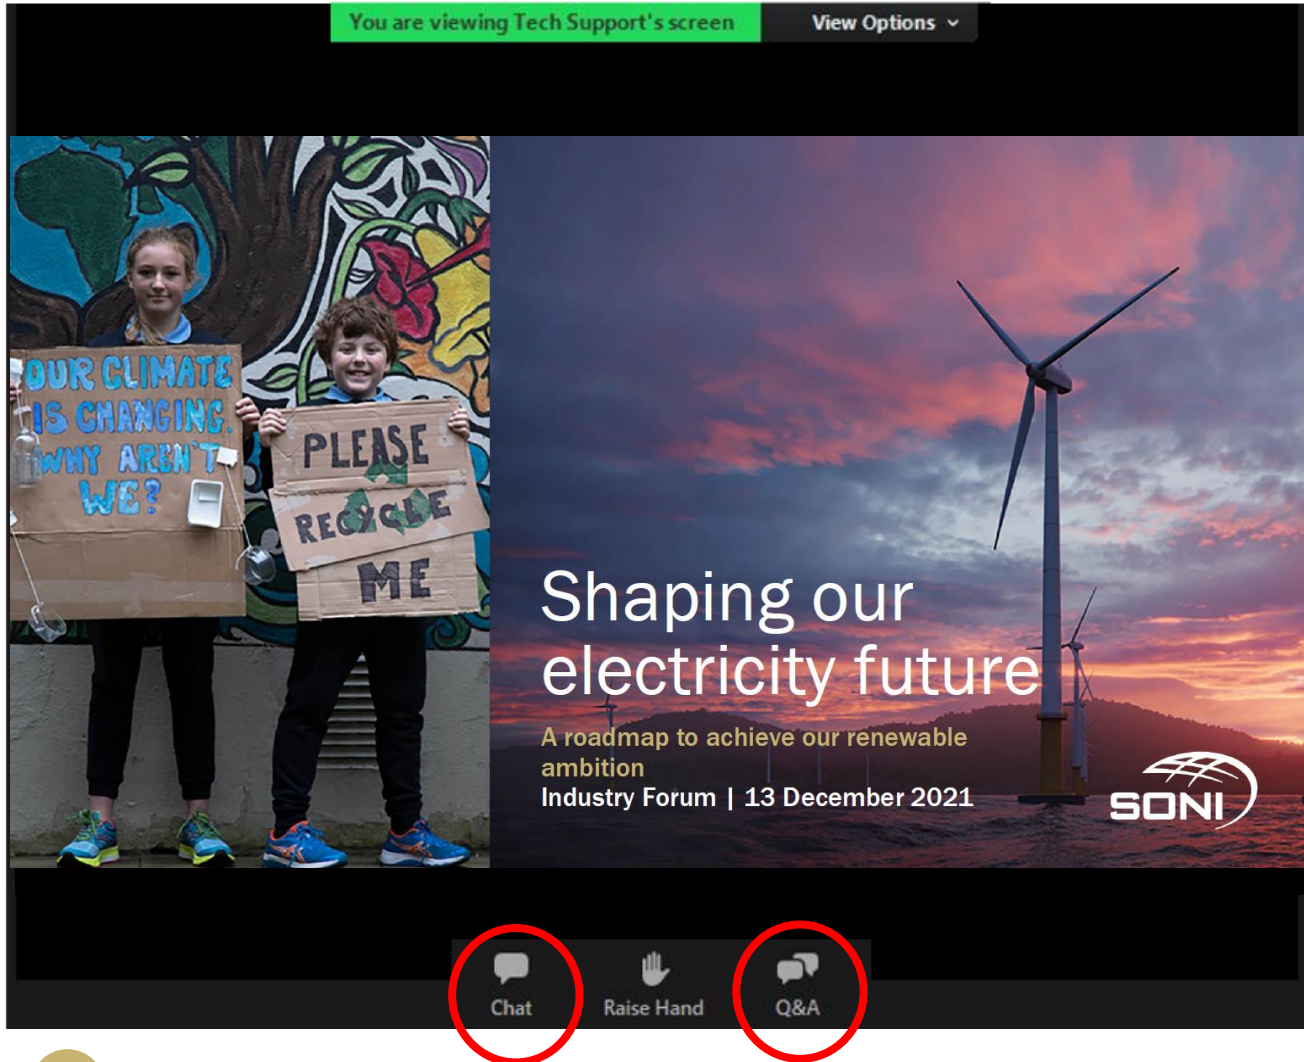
You are viewing Tech Support's screen

View Options

OUR CLIMATE IS CHANGING WHY AREN'T WE?

PLEASE RECYCLE ME

Shaping our electricity future

A roadmap to achieve our renewable ambition

Industry Forum | 13 December 2021

SONI

Chat

Raise Hand

Q&A